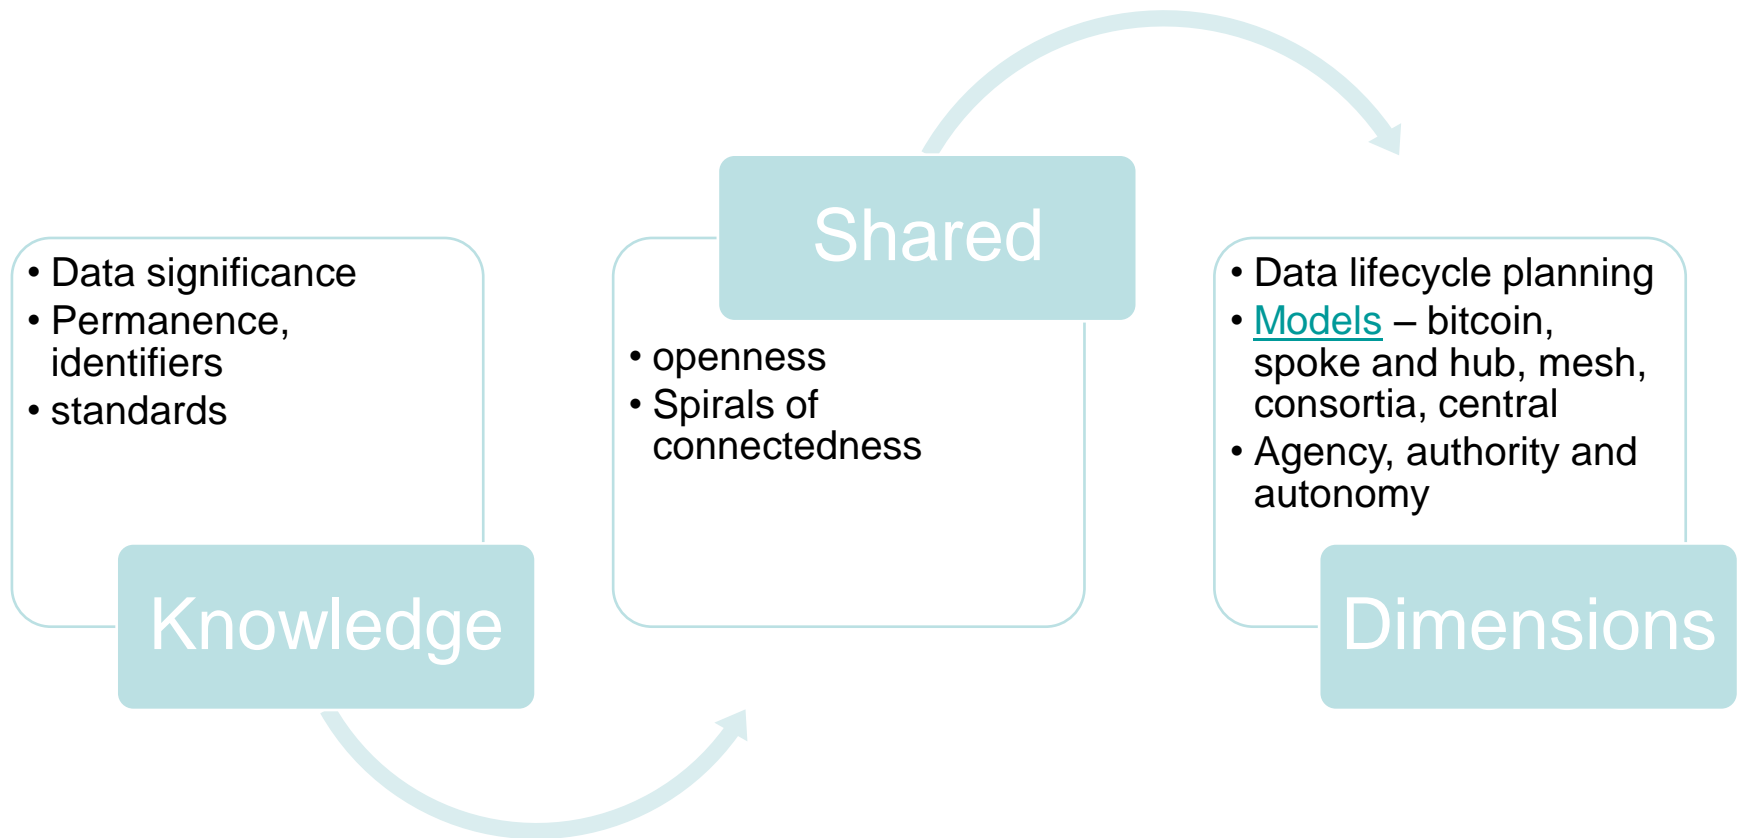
Shared

• Data significance
• Permanence, identifiers
• standards

Knowledge

• openness
• Spirals of connectedness

• Data lifecycle planning
• Models – bitcoin, spoke and hub, mesh, consortia, central
• Agency, authority and autonomy

Dimensions